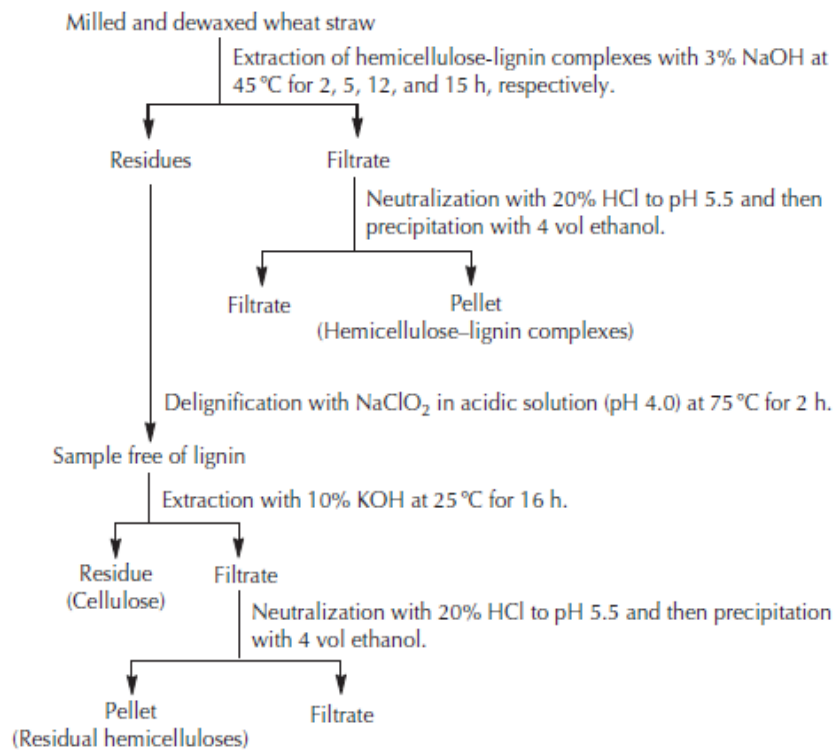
Milled and dewaxed wheat straw

Extraction of hemicellulose-lignin complexes with 3% NaOH at 45 °C for 2, 5, 12, and 15 h, respectively.

Residues

Filtrate

Neutralization with 20% HCl to pH 5.5 and then precipitation with 4 vol ethanol.

Filtrate

Pellet
(Hemicellulose–lignin complexes)

Delignification with $NaClO_2$ in acidic solution (pH 4.0) at 75 °C for 2 h.

Sample free of lignin

Extraction with 10% KOH at 25 °C for 16 h.

Residue
(Cellulose)

Filtrate

Neutralization with 20% HCl to pH 5.5 and then precipitation with 4 vol ethanol.

Pellet
(Residual hemicelluloses)

Filtrate